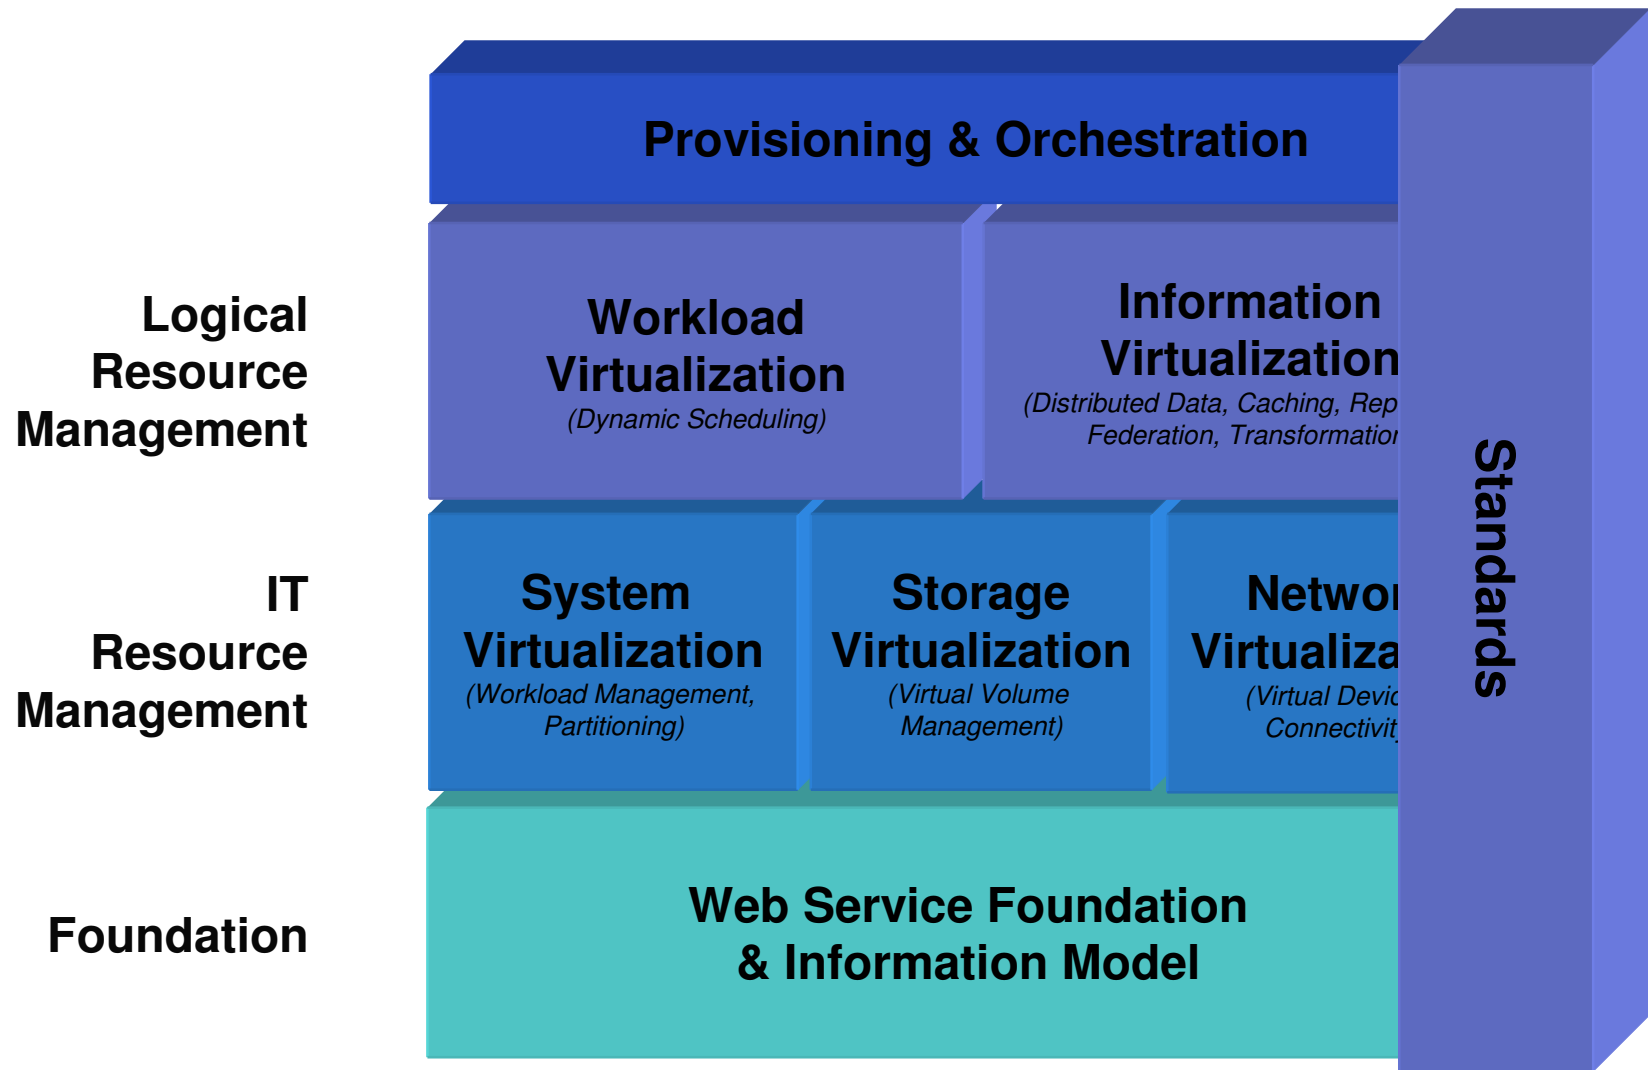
Provisioning & Orchestration

Logical Resource Management

Workload Virtualization
(Dynamic Scheduling)

Information Virtualization
(Distributed Data, Caching, Rep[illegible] Federation, Transformatio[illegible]

IT Resource Management

System Virtualization
(Workload Management, Partitioning)

Storage Virtualization
(Virtual Volume Management)

Netwo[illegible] Virtualiza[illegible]
(Virtual Devi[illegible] Connectivit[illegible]

Foundation

Web Service Foundation & Information Model

Standards